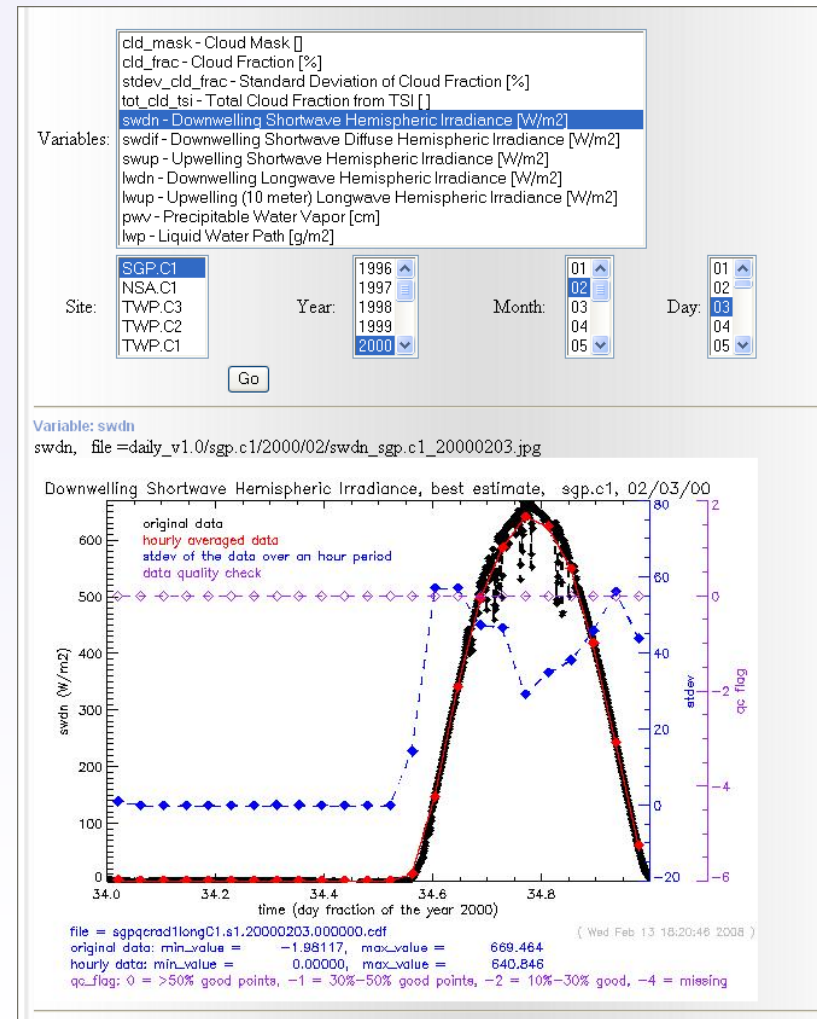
Variables:
cld_mask - Cloud Mask []
cld_frac - Cloud Fraction [%]
stdev_cld_frac - Standard Deviation of Cloud Fraction [%]
tot_cld_tsi - Total Cloud Fraction from TSI [ ]
swdn - Downwelling Shortwave Hemispheric Irradiance [W/m2]
swdif - Downwelling Shortwave Diffuse Hemispheric Irradiance [W/m2]
swup - Upwelling Shortwave Hemispheric Irradiance [W/m2]
lwdn - Downwelling Longwave Hemispheric Irradiance [W/m2]
lwup - Upwelling (10 meter) Longwave Hemispheric Irradiance [W/m2]
pwv - Precipitable Water Vapor [cm]
lwp - Liquid Water Path [g/m2]

Site:
SGP.C1
NSA.C1
TWP.C3
TWP.C2
TWP.C1

Year:
1996
1997
1998
1999
2000

Month:
01
02
03
04
05

Day:
01
02
03
04
05

Go

Variable: swdn
swdn, file =daily_v1.0/sgp.c1/2000/02/swdn_sgp.c1_20000203.jpg

Downwelling Shortwave Hemispheric Irradiance, best estimate, sgp.c1, 02/03/00

original data
hourly averaged data
stdev of the data over an hour period
data quality check

600
500
400
300
200
100
0
swdn (W/m2)

80
60
40
20
0
-20
stdev

2
0
-2
-4
-6
qc flag

34.0
34.2
34.4
34.6
34.8
time (day fraction of the year 2000)

file = sgpqcrad1longC1.s1.20000203.000000.cdf
( Wed Feb 13 18:20:46 2008 )
original data: min_value = -1.98117, max_value = 669.464
hourly data: min_value = 0.00000, max_value = 640.846
qc_flag: 0 = >50% good points, -1 = 30%-50% good points, -2 = 10%-30% good, -4 = missing